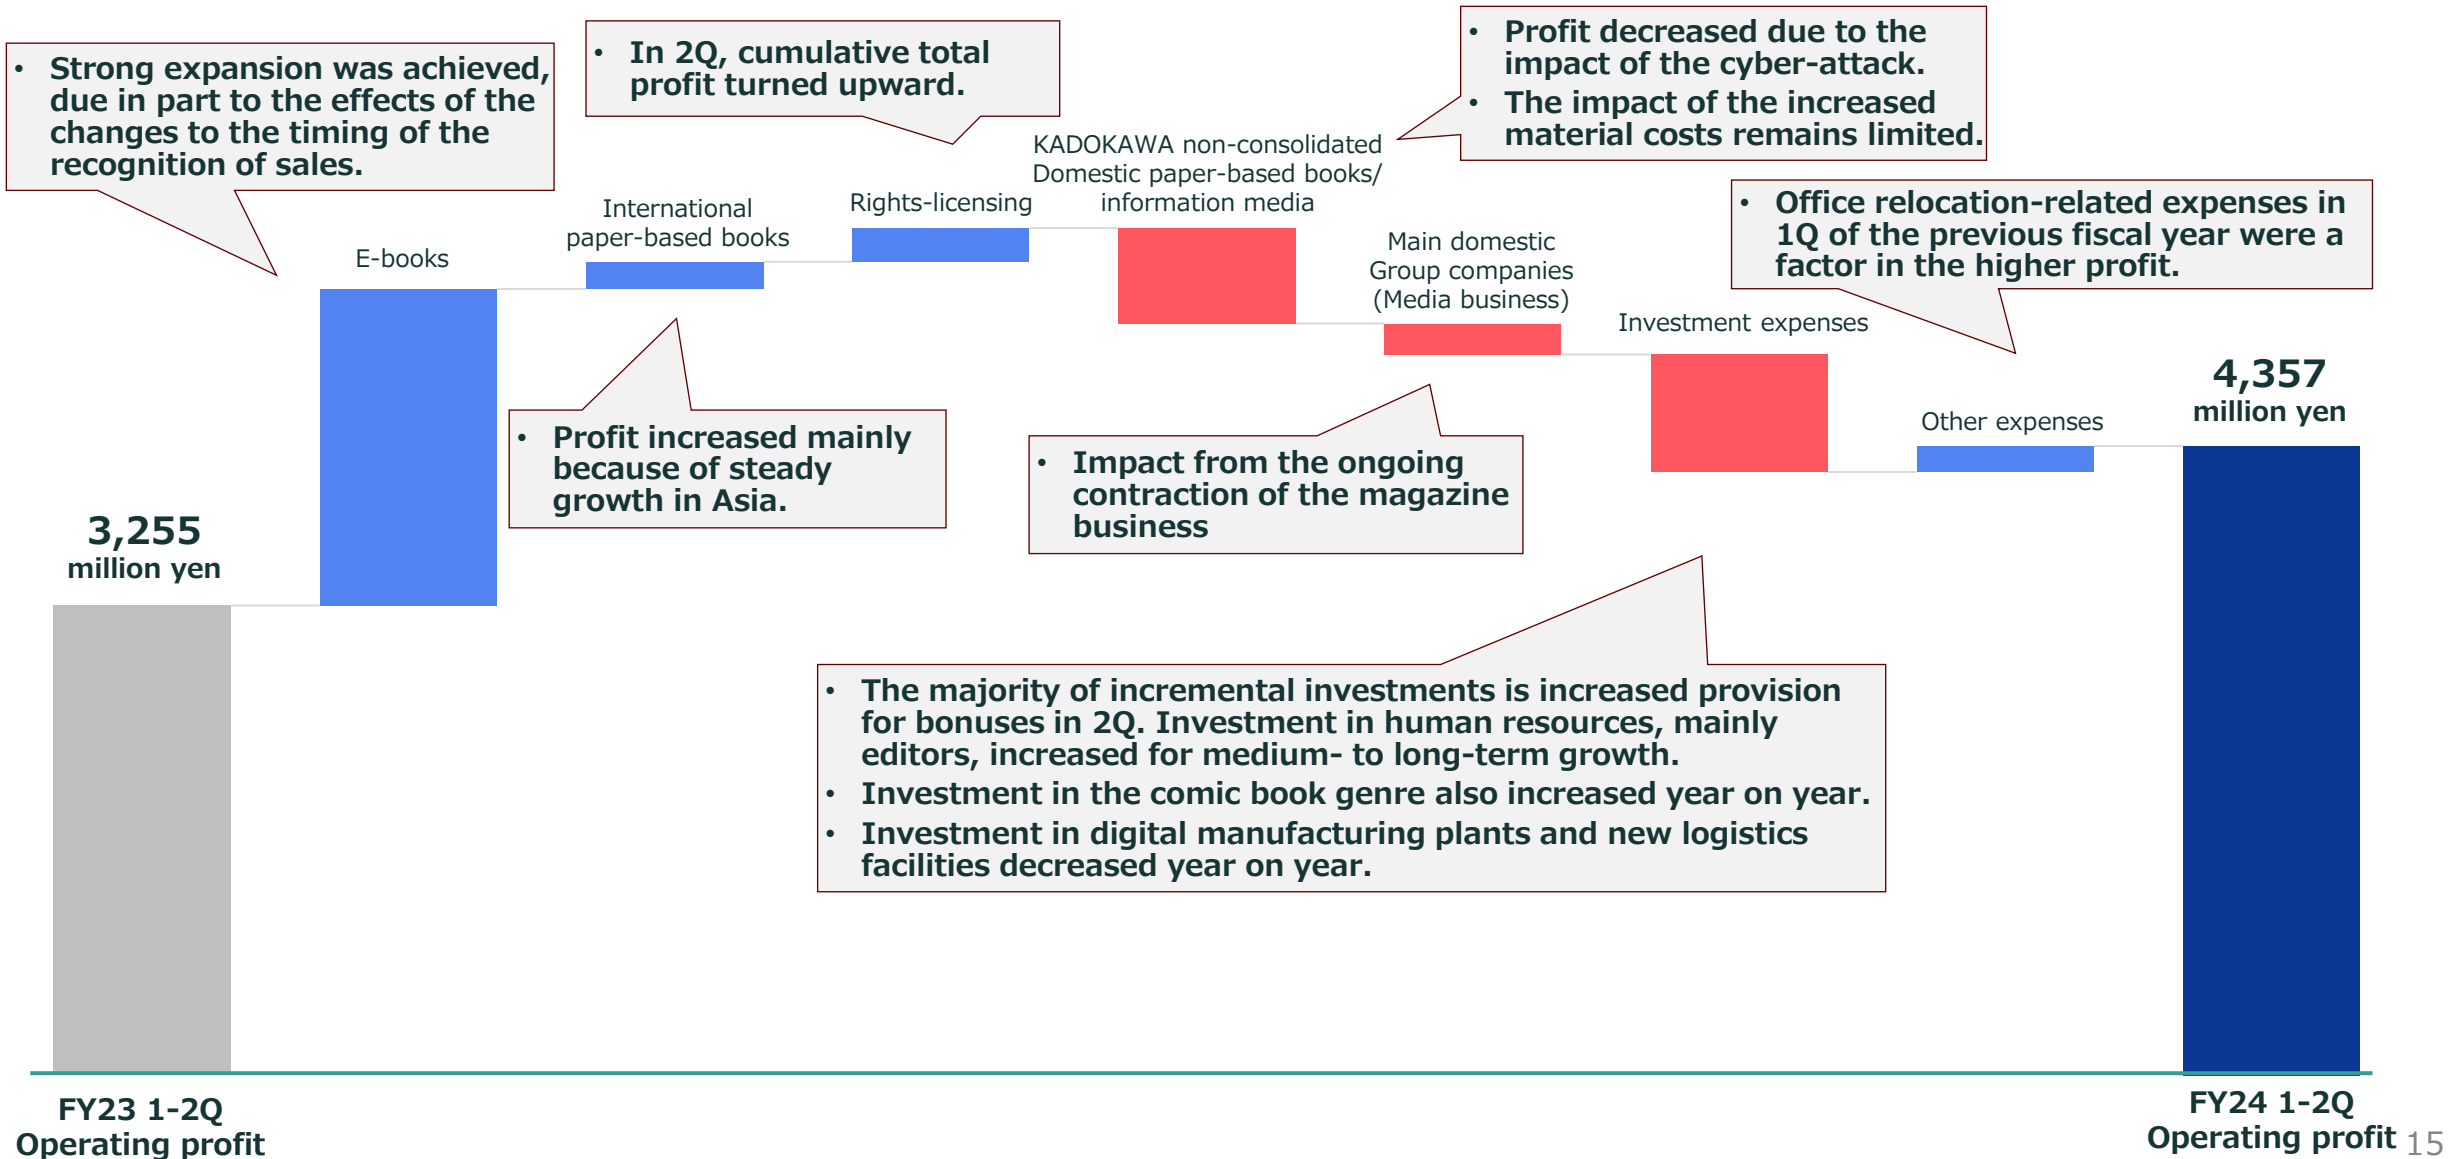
• Strong expansion was achieved, due in part to the effects of the changes to the timing of the recognition of sales.

• In 2Q, cumulative total profit turned upward.

• Profit decreased due to the impact of the cyber-attack.
• The impact of the increased material costs remains limited.

KADOKAWA non-consolidated Domestic paper-based books/ information media

Rights-licensing

International paper-based books

E-books

• Office relocation-related expenses in 1Q of the previous fiscal year were a factor in the higher profit.

Main domestic Group companies (Media business)

Investment expenses

4,357 million yen

Other expenses

• Profit increased mainly because of steady growth in Asia.

• Impact from the ongoing contraction of the magazine business

3,255 million yen

• The majority of incremental investments is increased provision for bonuses in 2Q. Investment in human resources, mainly editors, increased for medium- to long-term growth.
• Investment in the comic book genre also increased year on year.
• Investment in digital manufacturing plants and new logistics facilities decreased year on year.

FY23 1-2Q Operating profit

FY24 1-2Q Operating profit

15